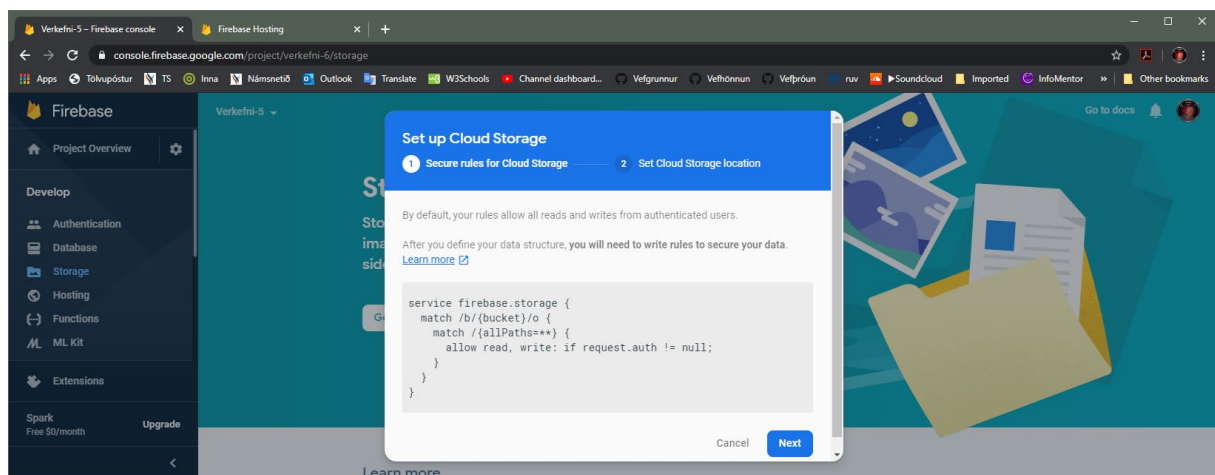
Verkefni-5 – Firebase console ×
Firebase Hosting ×
+

console.firebase.google.com/project/verkefni-6/storage

Apps
Tölvupóstur
TS
Inna
Námsnetið
Outlook
Translate
W3Schools
Channel dashboard...
Vefgrunnur
Vefhönnun
Vefþróun
ruv
▶Soundcloud
Imported
InfoMentor
»
Other bookmarks

Firebase
Verkefni-5
Go to docs

Project Overview
Develop
Authentication
Database
Storage
Hosting
Functions
ML Kit
Extensions
Spark
Free $0/month
Upgrade

St
Sto
ima
side
G

Set up Cloud Storage
1 Secure rules for Cloud Storage
2 Set Cloud Storage location

By default, your rules allow all reads and writes from authenticated users.

After you define your data structure, **you will need to write rules to secure your data**. Learn more

```
service firebase.storage {
  match /b/{bucket}/o {
    match /{allPaths=**} {
      allow read, write: if request.auth != null;
    }
  }
}
```

Cancel
Next

Learn more